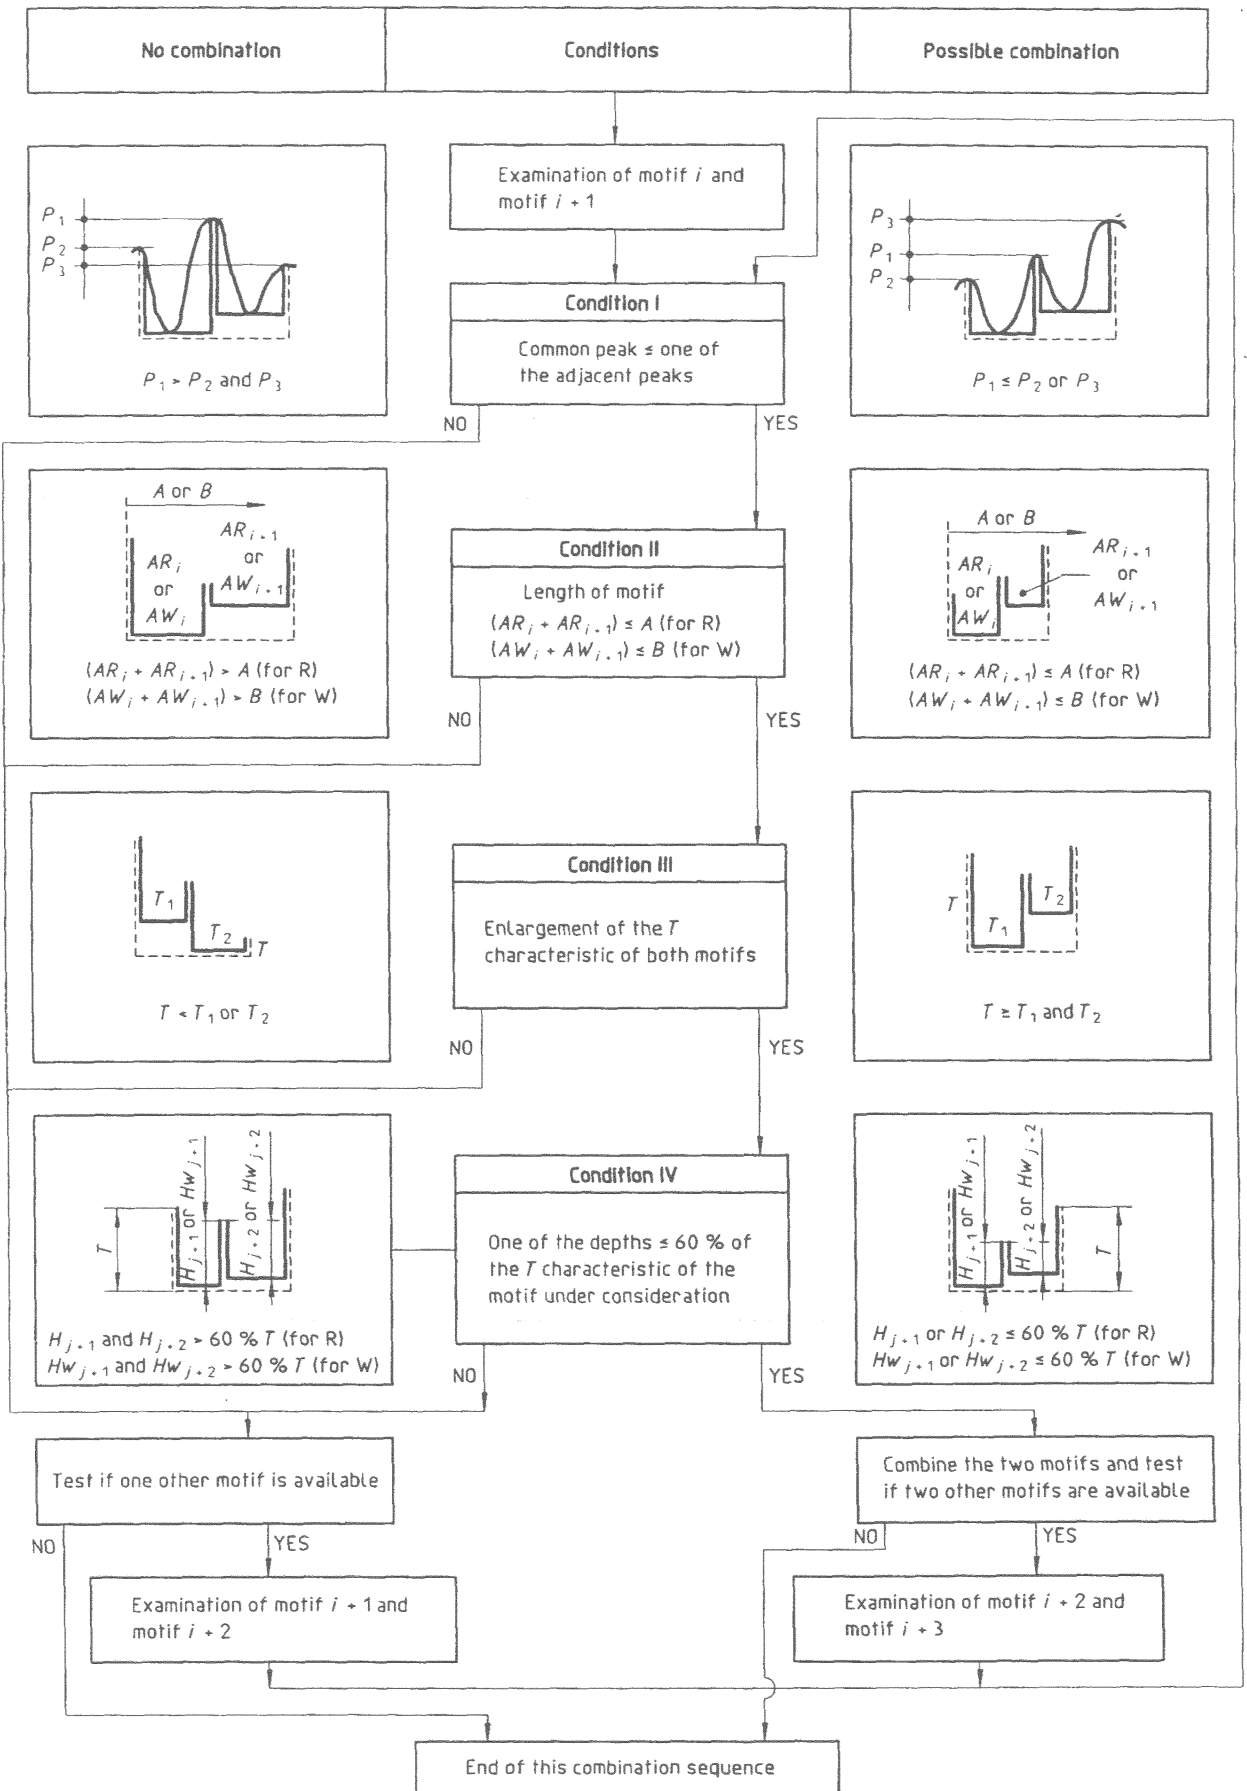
No combination

Conditions

Possible combination

$P_1$
$P_2$
$P_3$

$P_1 > P_2$ and $P_3$

Examination of motif $i$ and motif $i+1$

Condition I

Common peak ≤ one of the adjacent peaks

$P_3$
$P_1$
$P_2$

$P_1 \leq P_2$ or $P_3$

NO

YES

A or B

$AR_i$ or $AW_i$

$AR_{i+1}$ or $AW_{i+1}$

$(AR_i + AR_{i+1}) > A$ (for R)
$(AW_i + AW_{i+1}) > B$ (for W)

Condition II

Length of motif
$(AR_i + AR_{i+1}) \leq A$ (for R)
$(AW_i + AW_{i+1}) \leq B$ (for W)

A or B

$AR_i$ or $AW_i$

$AR_{i+1}$ or $AW_{i+1}$

$(AR_i + AR_{i+1}) \leq A$ (for R)
$(AW_i + AW_{i+1}) \leq B$ (for W)

NO

YES

$T_1$
$T_2$
$T$

$T < T_1$ or $T_2$

Condition III

Enlargement of the $T$ characteristic of both motifs

$T$
$T_1$
$T_2$

$T \geq T_1$ and $T_2$

NO

YES

$T$
$H_{j+1}$ or $Hw_{j+1}$
$H_{j+2}$ or $Hw_{j+2}$

$H_{j+1}$ and $H_{j+2} > 60\ \%\ T$ (for R)
$Hw_{j+1}$ and $Hw_{j+2} > 60\ \%\ T$ (for W)

Condition IV

One of the depths ≤ 60 % of the $T$ characteristic of the motif under consideration

$H_{j+1}$ or $Hw_{j+1}$
$H_{j+2}$ or $Hw_{j+2}$
$T$

$H_{j+1}$ or $H_{j+2} \leq 60\ \%\ T$ (for R)
$Hw_{j+1}$ or $Hw_{j+2} \leq 60\ \%\ T$ (for W)

NO

YES

Test if one other motif is available

Combine the two motifs and test if two other motifs are available

NO

YES

NO

YES

Examination of motif $i+1$ and motif $i+2$

Examination of motif $i+2$ and motif $i+3$

End of this combination sequence